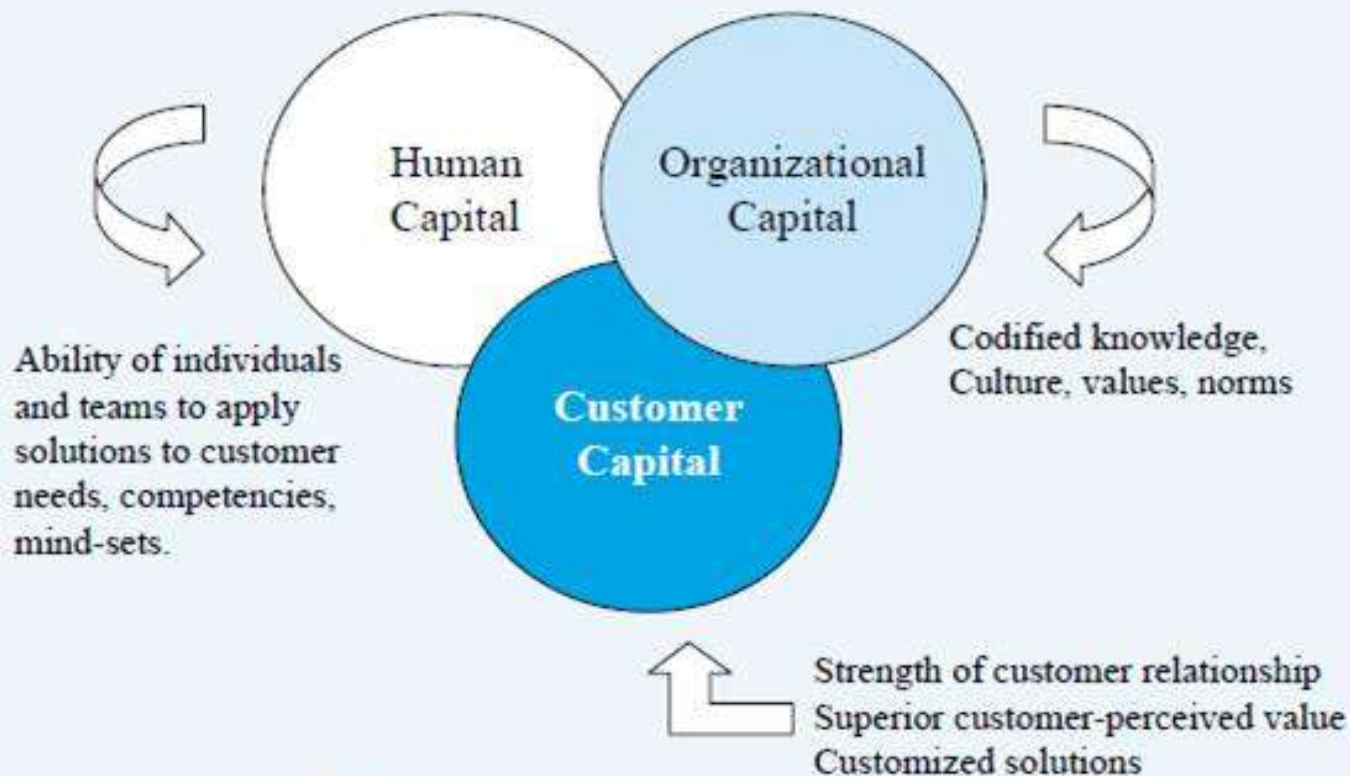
Human Capital

Organizational Capital

Customer Capital

Ability of individuals and teams to apply solutions to customer needs, competencies, mind-sets.

Codified knowledge, Culture, values, norms

Strength of customer relationship
Superior customer-perceived value
Customized solutions